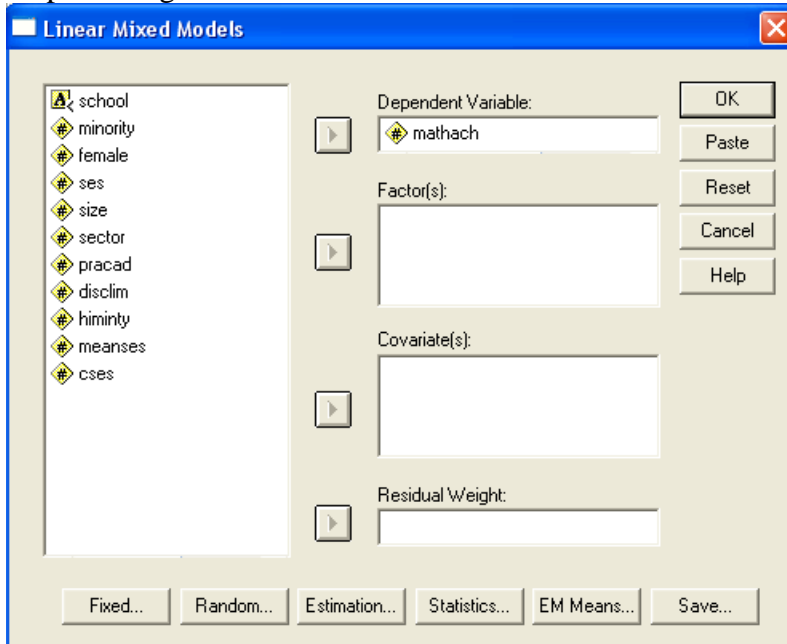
Linear Mixed Models

school
minority
female
ses
size
sector
pracad
disclim
himinty
meanses
cses

Dependent Variable:
mathach

Factor(s):

Covariate(s):

Residual Weight:

OK
Paste
Reset
Cancel
Help

Fixed...
Random...
Estimation...
Statistics...
EM Means...
Save...